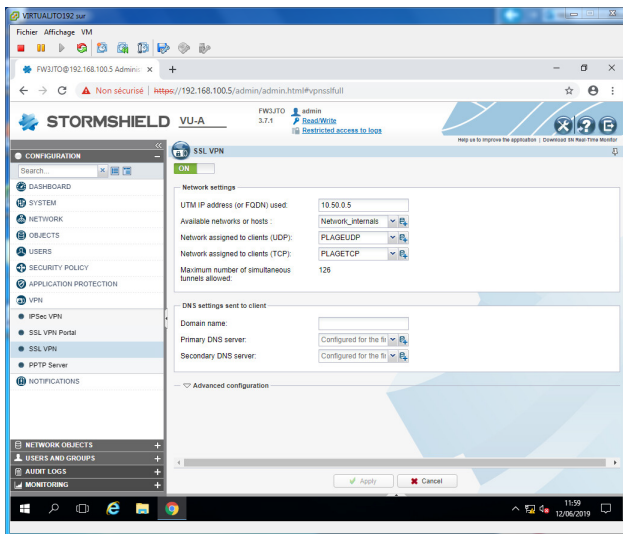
VIRTUALITO192 sur

Fichier Affichage VM

FW3JTO@192.168.100.5 Adminis ×

Non sécurisé | https://192.168.100.5/admin/admin.html#vpnsslfull

STORMSHIELD VU-A

FW3JTO
3.7.1

admin
Read/Write
Restricted access to logs

Help us to improve the application | Download SN Real-Time Monitor

CONFIGURATION

Search...

DASHBOARD
SYSTEM
NETWORK
OBJECTS
USERS
SECURITY POLICY
APPLICATION PROTECTION
VPN
IPSec VPN
SSL VPN Portal
SSL VPN
PPTP Server
NOTIFICATIONS

NETWORK OBJECTS
USERS AND GROUPS
AUDIT LOGS
MONITORING

SSL VPN

ON

Network settings

UTM IP address (or FQDN) used: 10.50.0.5
Available networks or hosts : Network_internals
Network assigned to clients (UDP): PLAGEUDP
Network assigned to clients (TCP): PLAGETCP
Maximum number of simultaneous tunnels allowed: 126

DNS settings sent to client

Domain name:
Primary DNS server: Configured for the fi
Secondary DNS server: Configured for the fi

Advanced configuration

Apply
Cancel

11:59
12/06/2019